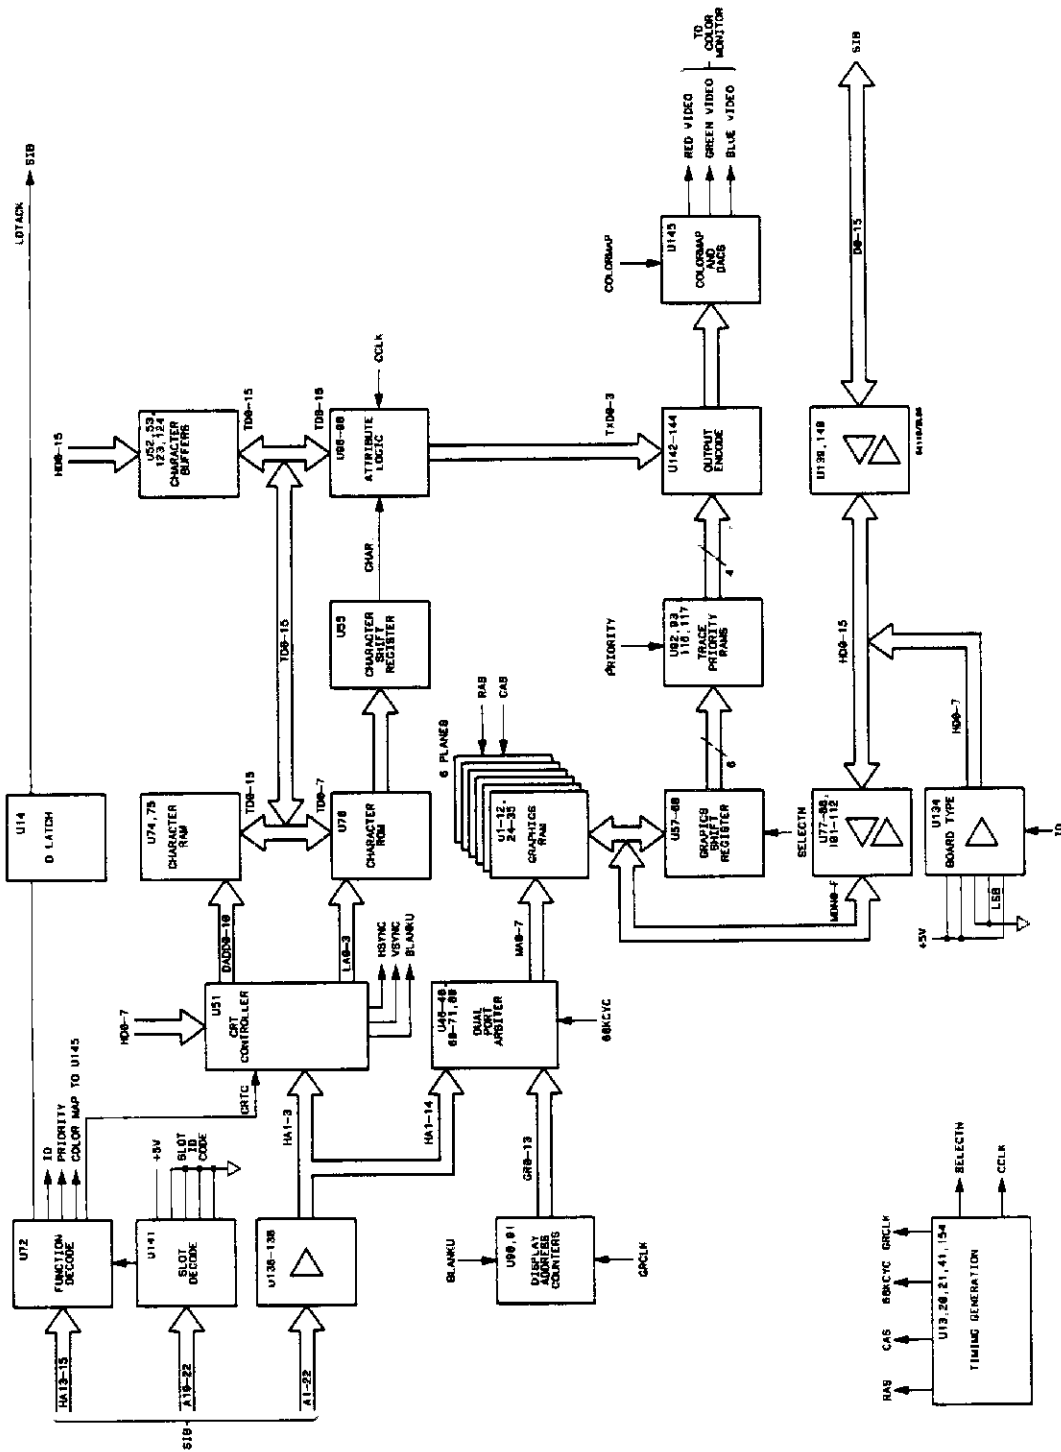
LDTACK
SIB
U14
D LATCH
HD0-15
U52,53
123,124
CHARACTER BUFFERS
TD0-15
TD0-15
U95-98
ATTRIBUTE LOGIC
CCLK
TXD0-3
U142-144
OUTPUT ENCODE
COLORMAP
U145
COLORMAP AND DACS
RED VIDEO
GREEN VIDEO
BLUE VIDEO
TO COLOR MONITOR
SIB
D0-15
U139,140
CHAR
U55
CHARACTER SHIFT REGISTER
TD0-15
PRIORITY
U92,93
116,117
TRACE PRIORITY RAMS
4
6
HD0-15
U74,75
CHARACTER RAM
TD0-15
TD0-7
U76
CHARACTER ROM
6 PLANES
RAS
CAS
U1-12,
24-35
GRAPHICS RAM
U57-60
GRAPHICS SHIFT REGISTER
SELECTN
U77-80,
101-112
HD0-7
U134
BOARD TYPE
ID
LSB
+5V
MDA0-F
HD0-7
U51
CRT CONTROLLER
DADD0-10
LA0-3
HSYNC
VSYNC
BLANKU
U45-48
68-71,88
DUAL PORT ARBITER
MA0-7
68KCYC
ID
PRIORITY
COLOR MAP TO U145
CRTC
HA1-3
HA1-14
GR0-13
U72
FUNCTION DECODE
U141
SLOT DECODE
+5V
SLOT ID CODE
U136-138
BLANKU
U90,91
DISPLAY ADDRESS COUNTERS
GRCLK
HA13-15
A19-22
A1-22
SIB
RAS
CAS
68KCYC
GRCLK
SELECTN
CCLK
U13,20,21,41,154
TIMING GENERATION